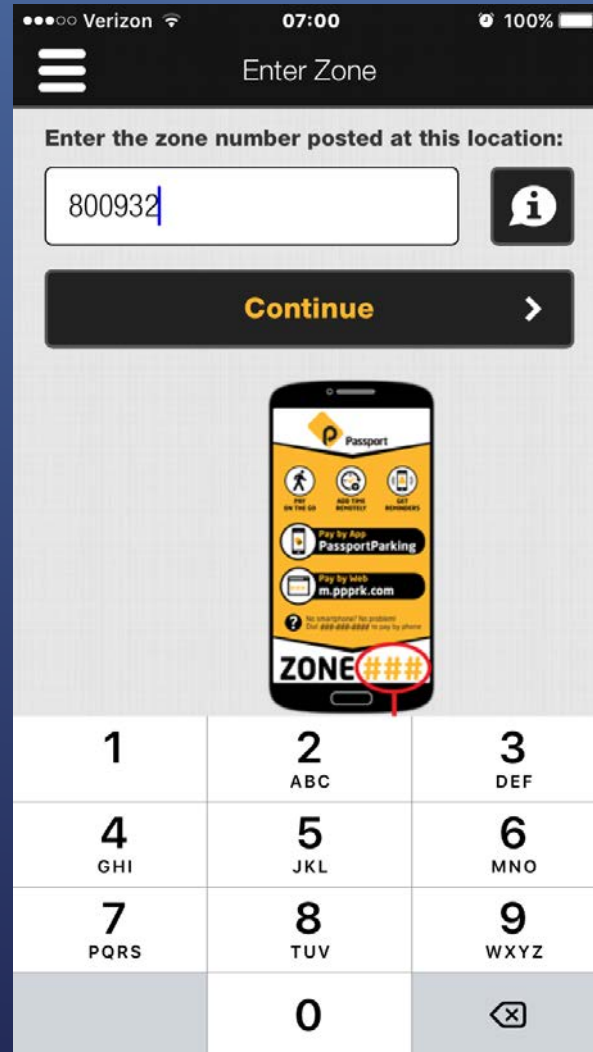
●●●○○ Verizon 07:00 100%

Enter Zone

Enter the zone number posted at this location:

800932

Continue

Passport

PAY ON THE GO
ADD TIME REMOTELY
GET REMINDERS

Pay by App
PassportParking

Pay by Web
m.ppprk.com

No smartphone? No problem!
Dial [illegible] to pay by phone

ZONE ###

1
2 ABC
3 DEF
4 GHI
5 JKL
6 MNO
7 PQRS
8 TUV
9 WXYZ
0